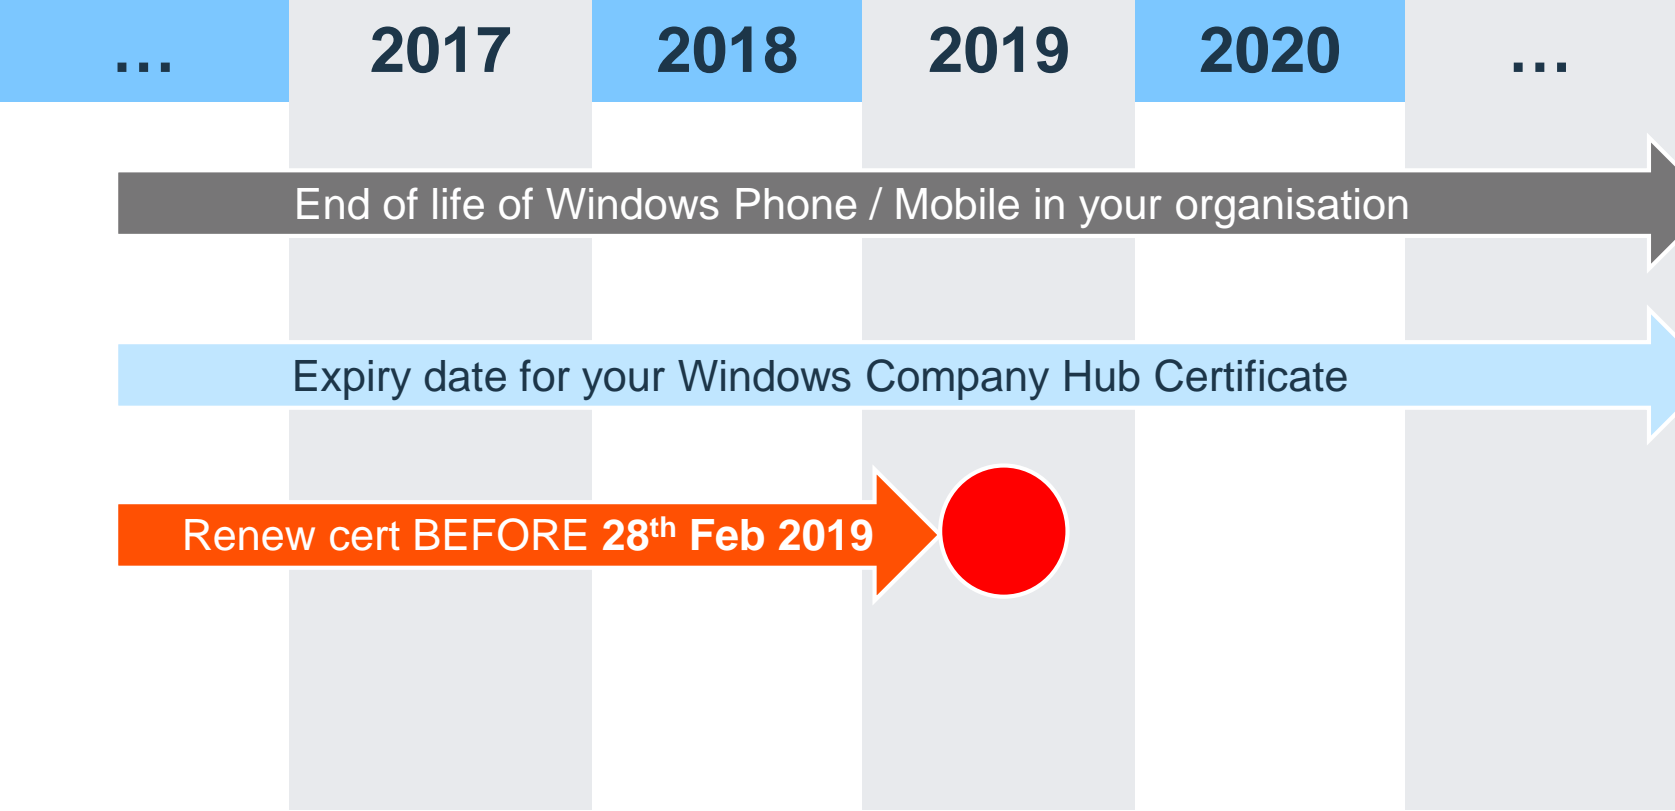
| … | 2017 | 2018 | 2019 | 2020 | … |
|---|---|---|---|---|---|

End of life of Windows Phone / Mobile in your organisation

Expiry date for your Windows Company Hub Certificate

Renew cert BEFORE 28$^{th}$ Feb 2019